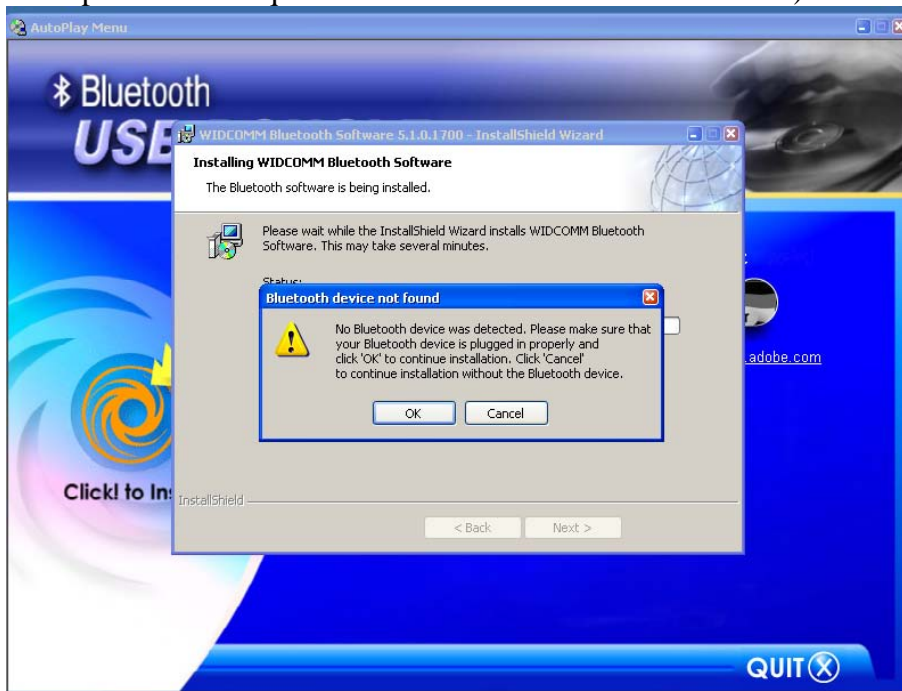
AutoPlay Menu

Bluetooth

USB

WIDCOMM Bluetooth Software 5.1.0.1700 - InstallShield Wizard

Installing WIDCOMM Bluetooth Software

The Bluetooth software is being installed.

Please wait while the InstallShield Wizard installs WIDCOMM Bluetooth Software. This may take several minutes.

Status:

Bluetooth device not found

No Bluetooth device was detected. Please make sure that your Bluetooth device is plugged in properly and click 'OK' to continue installation. Click 'Cancel' to continue installation without the Bluetooth device.

OK

Cancel

.adobe.com

Click! to In

InstallShield

< Back

Next >

QUIT